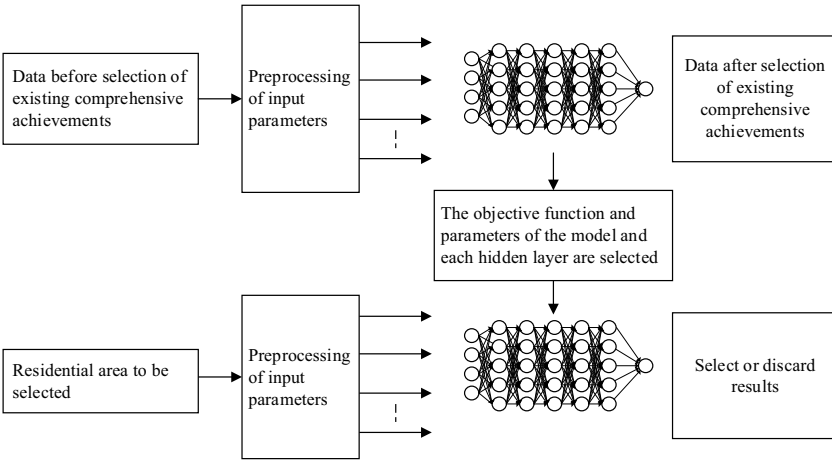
Data before selection of existing comprehensive achievements

Preprocessing of input parameters

Data after selection of existing comprehensive achievements

The objective function and parameters of the model and each hidden layer are selected

Residential area to be selected

Preprocessing of input parameters

Select or discard results